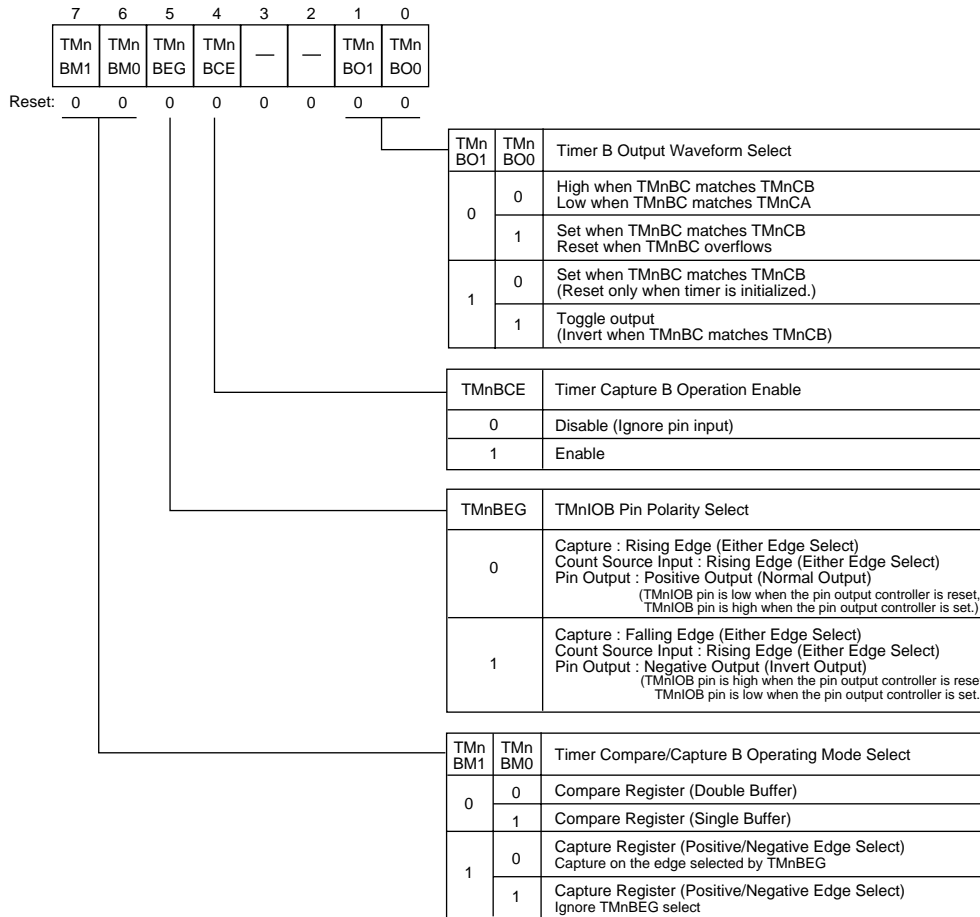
| 7 | 6 | 5 | 4 | 3 | 2 | 1 | 0 |
|---|---|---|---|---|---|---|---|
| TMn BM1 | TMn BM0 | TMn BEG | TMn BCE | — | — | TMn BO1 | TMn BO0 |

Reset: 0 0 0 0 0 0 0 0

| TMn BO1 | TMn BO0 | Timer B Output Waveform Select |
|---|---|---|
| 0 | 0 | High when TMnBC matches TMnCB Low when TMnBC matches TMnCA |
| | 1 | Set when TMnBC matches TMnCB Reset when TMnBC overflows |
| 1 | 0 | Set when TMnBC matches TMnCB (Reset only when timer is initialized.) |
| | 1 | Toggle output (Invert when TMnBC matches TMnCB) |

| TMnBCE | Timer Capture B Operation Enable |
|---|---|
| 0 | Disable (Ignore pin input) |
| 1 | Enable |

| TMnBEG | TMnIOB Pin Polarity Select |
|---|---|
| 0 | Capture : Rising Edge (Either Edge Select) Count Source Input : Rising Edge (Either Edge Select) Pin Output : Positive Output (Normal Output) (TMnIOB pin is low when the pin output controller is reset, TMnIOB pin is high when the pin output controller is set.) |
| 1 | Capture : Falling Edge (Either Edge Select) Count Source Input : Rising Edge (Either Edge Select) Pin Output : Negative Output (Invert Output) (TMnIOB pin is high when the pin output controller is rese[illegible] TMnIOB pin is low when the pin output controller is set. |

| TMn BM1 | TMn BM0 | Timer Compare/Capture B Operating Mode Select |
|---|---|---|
| 0 | 0 | Compare Register (Double Buffer) |
| | 1 | Compare Register (Single Buffer) |
| 1 | 0 | Capture Register (Positive/Negative Edge Select) Capture on the edge selected by TMnBEG |
| | 1 | Capture Register (Positive/Negative Edge Select) Ignore TMnBEG select |